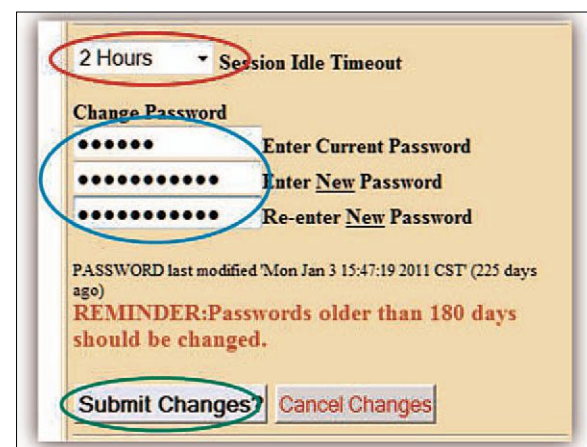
2 Hours Session Idle Timeout

Change Password

•••••• Enter Current Password

•••••••••••• Enter New Password

•••••••••••• Re-enter New Password

PASSWORD last modified 'Mon Jan 3 15:47:19 2011 CST' (225 days ago)

REMINDER:Passwords older than 180 days should be changed.

Submit Changes? Cancel Changes